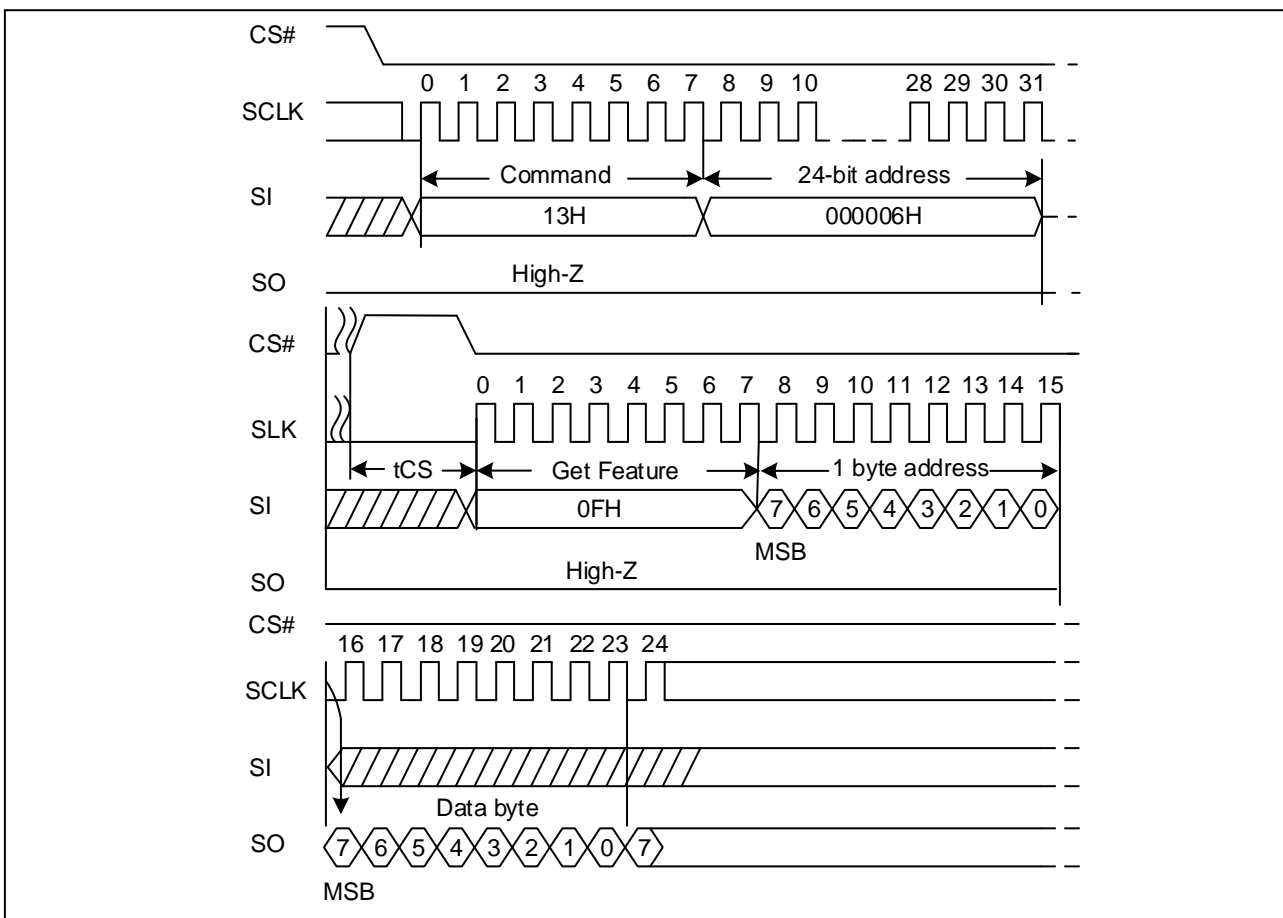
CS#

0 1 2 3 4 5 6 7 8 9 10 28 29 30 31

SCLK

Command

24-bit address

SI

13H

000006H

SO

High-Z

CS#

0 1 2 3 4 5 6 7 8 9 10 11 12 13 14 15

SLK

tCS

Get Feature

1 byte address

SI

0FH

7 6 5 4 3 2 1 0

MSB

SO

High-Z

CS#

16 17 18 19 20 21 22 23 24

SCLK

SI

Data byte

SO

7 6 5 4 3 2 1 0 7

MSB